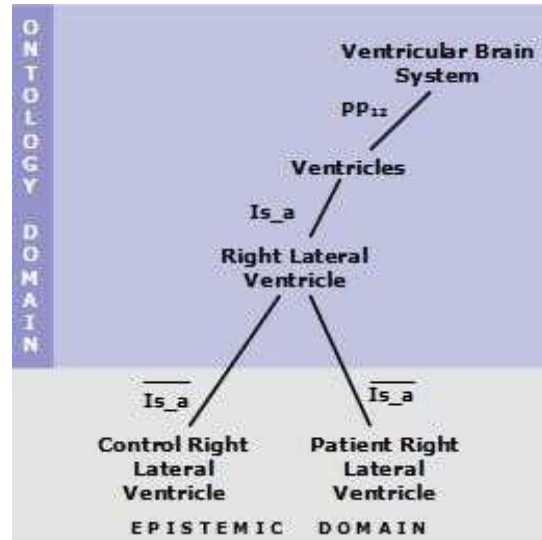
ONTOLOGY DOMAIN

Ventricular Brain System

$PP_{12}$

Ventricles

Is_a

Right Lateral Ventricle

$\overline{\text{Is\_a}}$

$\overline{\text{Is\_a}}$

Control Right Lateral Ventricle

Patient Right Lateral Ventricle

EPISTEMIC DOMAIN